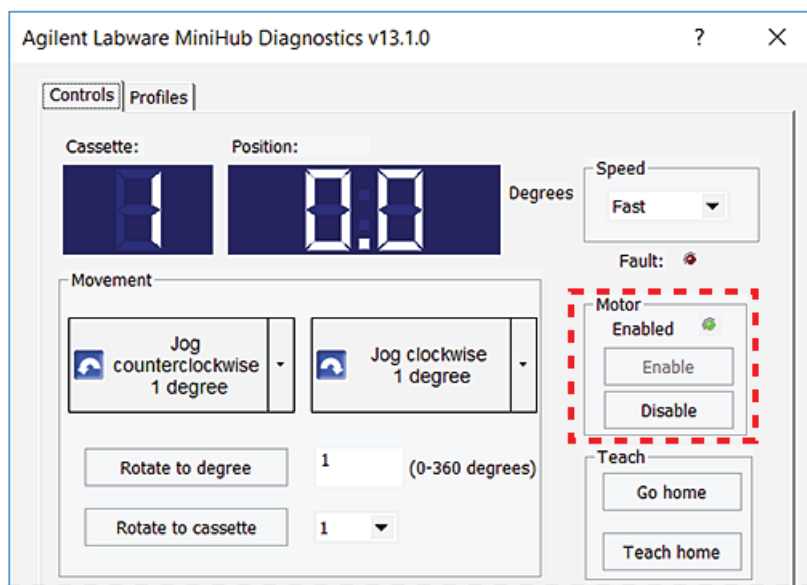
Agilent Labware MiniHub Diagnostics v13.1.0

?

✕

Controls

Profiles

Cassette:

Position:

1

0.0

Degrees

Speed

Fast

Fault:

Movement

Jog counterclockwise 1 degree

Jog clockwise 1 degree

Motor

Enabled

Enable

Disable

Rotate to degree

1

(0-360 degrees)

Teach

Go home

Rotate to cassette

1

Teach home